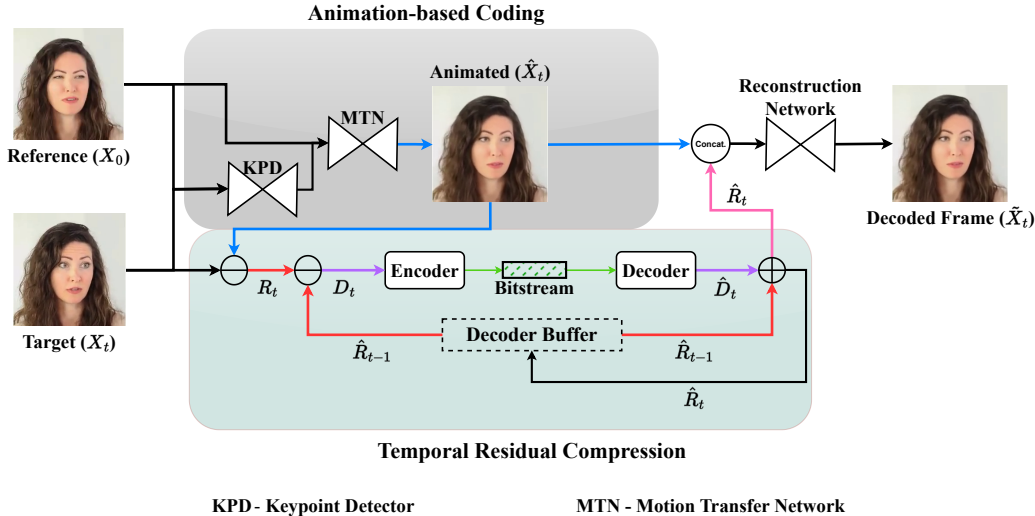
Animation-based Coding

Reference ($X_0$)

Target ($X_t$)

KPD

MTN

Animated ($\hat{X}_t$)

Concat.

Reconstruction Network

Decoded Frame ($\tilde{X}_t$)

$\hat{R}_t$

$R_t$

$D_t$

Encoder

Bitstream

Decoder

$\hat{D}_t$

Decoder Buffer

$\hat{R}_{t-1}$

$\hat{R}_{t-1}$

$\hat{R}_t$

Temporal Residual Compression

KPD - Keypoint Detector

MTN - Motion Transfer Network